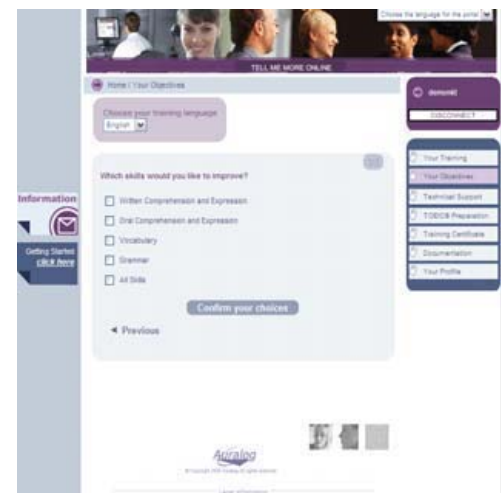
Choose the language for the portal

TELL ME MORE ONLINE

Home / Your Objectives

Choose your training language
English

Which skills would you like to improve?

Written Comprehension and Expression

Oral Comprehension and Expression

Vocabulary

Grammar

All Skills

Confirm your choices

◄ Previous

demo

DISCONNECT

Your Training

Your Objectives

Technical Support

TOEIC® Preparation

Training Certificate

Documentation

Your Profile

Information

Getting Started
click here

Auralog

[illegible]

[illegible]